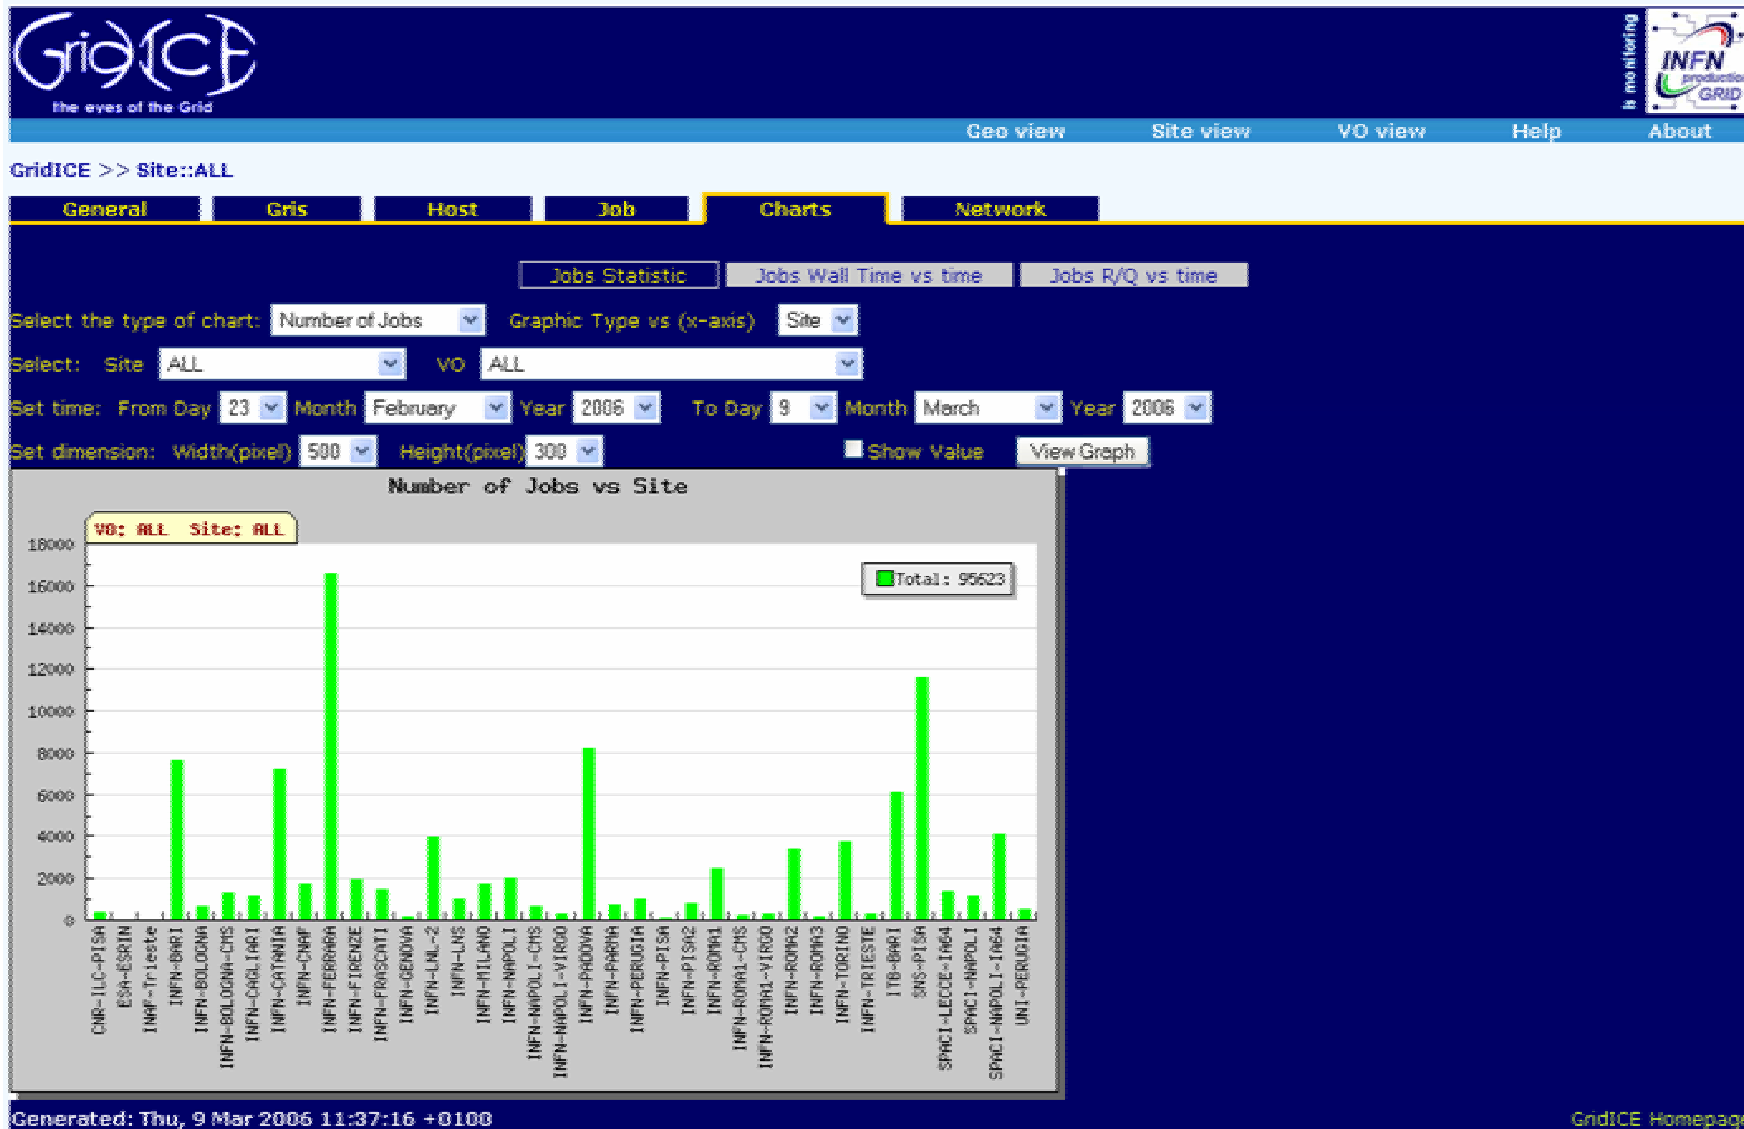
GridICE
the eyes of the Grid

is monitoring
INFN production GRID

Geo view Site view VO view Help About

GridICE >> Site::ALL

General Gris Host Job Charts Network

Jobs Statistic Jobs Wall Time vs time Jobs R/Q vs time

Select the type of chart: Number of Jobs Graphic Type vs (x-axis) Site

Select: Site ALL VO ALL

Set time: From Day 23 Month February Year 2006 To Day 9 Month March Year 2006

Set dimension: Width(pixel) 500 Height(pixel) 300 Show Value View Graph

Number of Jobs vs Site

VO: ALL Site: ALL

Total: 95623

18000
16000
14000
12000
10000
8000
6000
4000
2000
0

CNR-ILC-PISA
ESA-ESRIN
INAF-Trieste
INFN-BARI
INFN-BOLOGNA
INFN-BOLOGNA-CMS
INFN-CAGLIARI
INFN-CATANIA
INFN-CNAF
INFN-FERRARA
INFN-FIRENZE
INFN-FRASCATI
INFN-GENOVA
INFN-LNL-2
INFN-LNS
INFN-MILANO
INFN-NAPOLI
INFN-NAPOLI-CMS
INFN-NAPOLI-VIRGO
INFN-PADOVA
INFN-PARMA
INFN-PERUGIA
INFN-PISA
INFN-PISA2
INFN-ROMA1
INFN-ROMA1-CMS
INFN-ROMA1-VIRGO
INFN-ROMA2
INFN-ROMA3
INFN-TORINO
INFN-TRIESTE
ITB-BARI
SNS-PISA
SPACI-LECCE-IA64
SPACI-NAPOLI
SPACI-NAPOLI-IA64
UNI-PERUGIA

Generated: Thu, 9 Mar 2006 11:37:16 +0100

GridICE Homepag